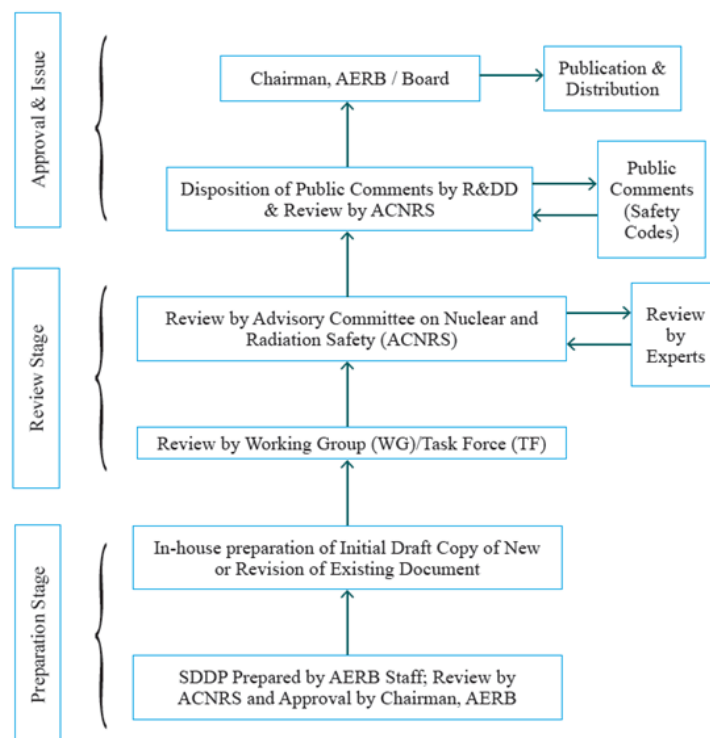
Approval & Issue

Chairman, AERB / Board

Publication & Distribution

Disposition of Public Comments by R&DD & Review by ACNRS

Public Comments (Safety Codes)

Review Stage

Review by Advisory Committee on Nuclear and Radiation Safety (ACNRS)

Review by Experts

Review by Working Group (WG)/Task Force (TF)

Preparation Stage

In-house preparation of Initial Draft Copy of New or Revision of Existing Document

SDDP Prepared by AERB Staff; Review by ACNRS and Approval by Chairman, AERB